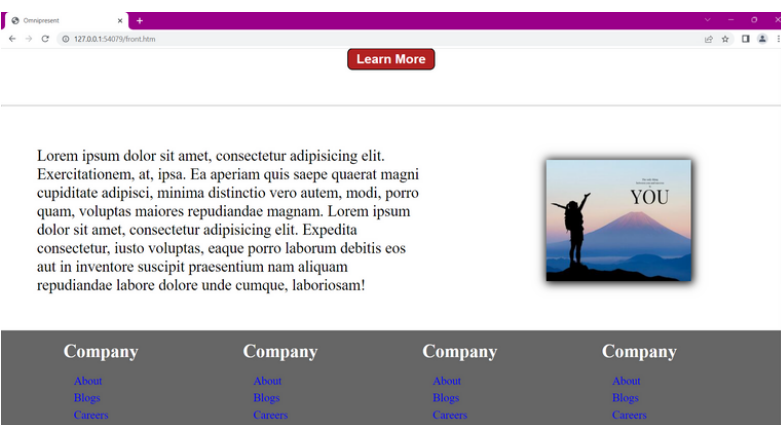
Omnipresent

127.0.0.1:54079/front.htm

Learn More

Lorem ipsum dolor sit amet, consectetur adipisicing elit. Exercitationem, at, ipsa. Ea aperiam quis saepe quaerat magni cupiditate adipisci, minima distinctio vero autem, modi, porro quam, voluptas maiores repudiandae magnam. Lorem ipsum dolor sit amet, consectetur adipisicing elit. Expedita consectetur, iusto voluptas, eaque porro laborum debitis eos aut in inventore suscipit praesentium nam aliquam repudiandae labore dolore unde cumque, laboriosam!

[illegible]
YOU

Company
About
Blogs
Careers

Company
About
Blogs
Careers

Company
About
Blogs
Careers

Company
About
Blogs
Careers